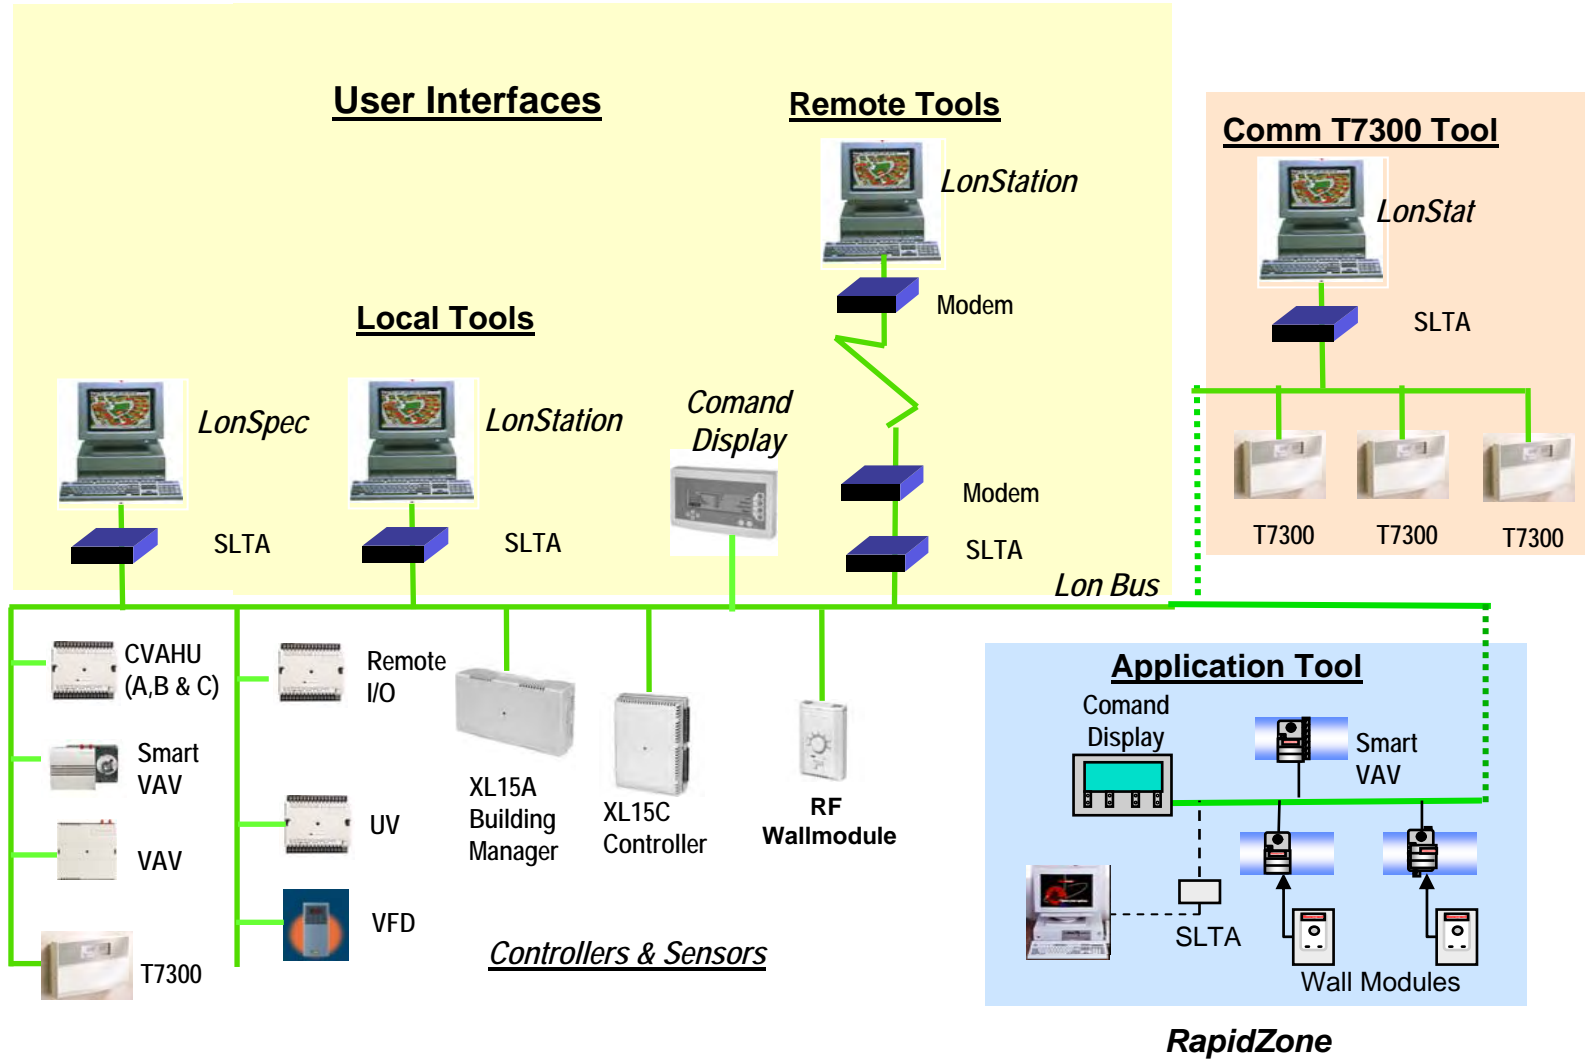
User Interfaces

Remote Tools

LonStation

Modem

Local Tools

LonSpec

SLTA

LonStation

SLTA

Comand Display

Modem

SLTA

Lon Bus

Comm T7300 Tool

LonStat

SLTA

T7300

T7300

T7300

CVAHU (A,B & C)

Smart VAV

VAV

T7300

Remote I/O

UV

VFD

XL15A Building Manager

XL15C Controller

RF Wallmodule

Controllers & Sensors

Application Tool

Comand Display

Smart VAV

SLTA

Wall Modules

RapidZone